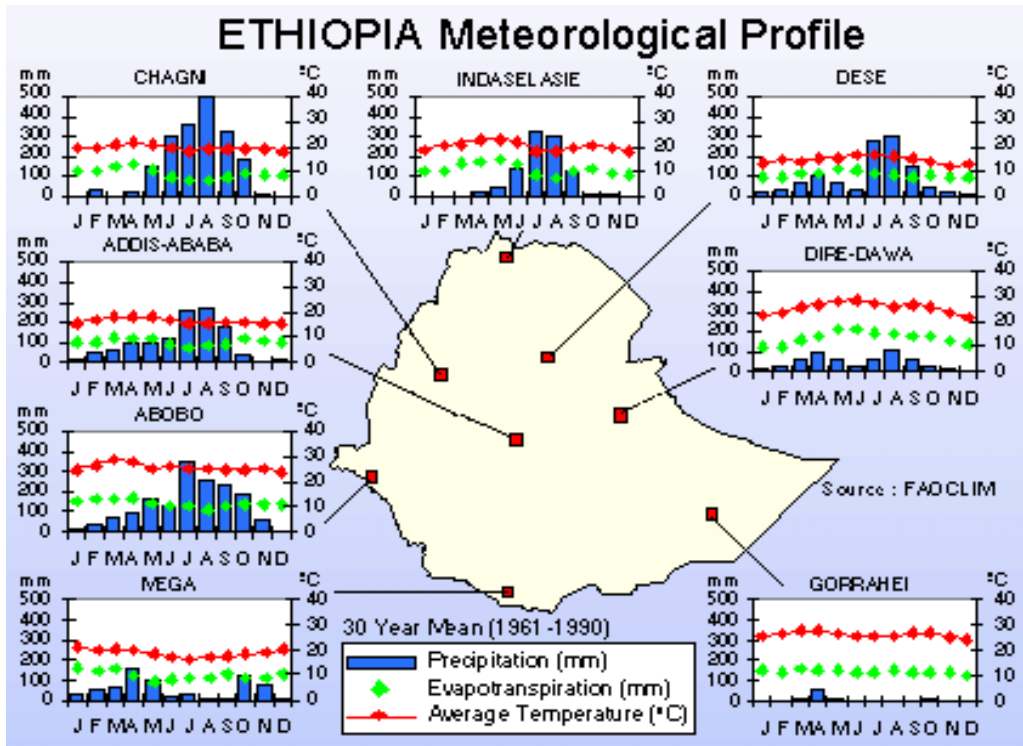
ETHIOPIA Meteorological Profile

mm
CHAGNI
°C
500 400 300 200 100 0
40 30 20 10 0
J F M A M J J A S O N D

mm
INDASELASIE
°C
500 400 300 200 100 0
40 30 20 10 0
J F M A M J J A S O N D

mm
DESE
°C
500 400 300 200 100 0
40 30 20 10 0
J F M A M J J A S O N D

mm
ADDIS-ABABA
°C
500 400 300 200 100 0
40 30 20 10 0
J F M A M J J A S O N D

mm
DIRE-DAWA
°C
500 400 300 200 100 0
40 30 20 10 0
J F M A M J J A S O N D

mm
ABOBO
°C
500 400 300 200 100 0
40 30 20 10 0
J F M A M J J A S O N D

Source : FAOCLIM

mm
MEGA
°C
500 400 300 200 100 0
40 30 20 10 0
J F M A M J J A S O N D

mm
GORRAHEI
°C
500 400 300 200 100 0
40 30 20 10 0
J F M A M J J A S O N D

30 Year Mean (1961-1990)
Precipitation (mm)
Evapotranspiration (mm)
Average Temperature (°C)